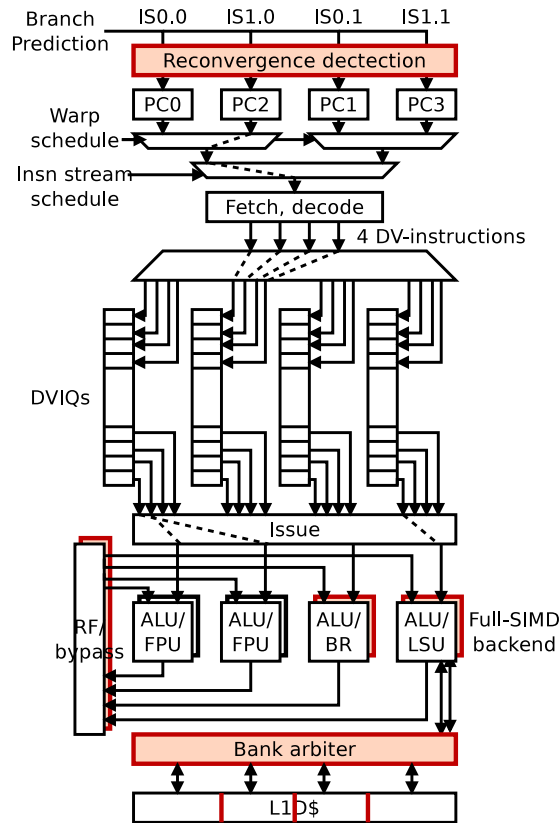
Branch Prediction

IS0.0 IS1.0 IS0.1 IS1.1

Reconvergence dectection

PC0 PC2 PC1 PC3

Warp schedule

Insn stream schedule

Fetch, decode

4 DV-instructions

DVIQs

Issue

RF/ bypass

ALU/ FPU

ALU/ FPU

ALU/ BR

ALU/ LSU

Full-SIMD backend

Bank arbiter

L1D$